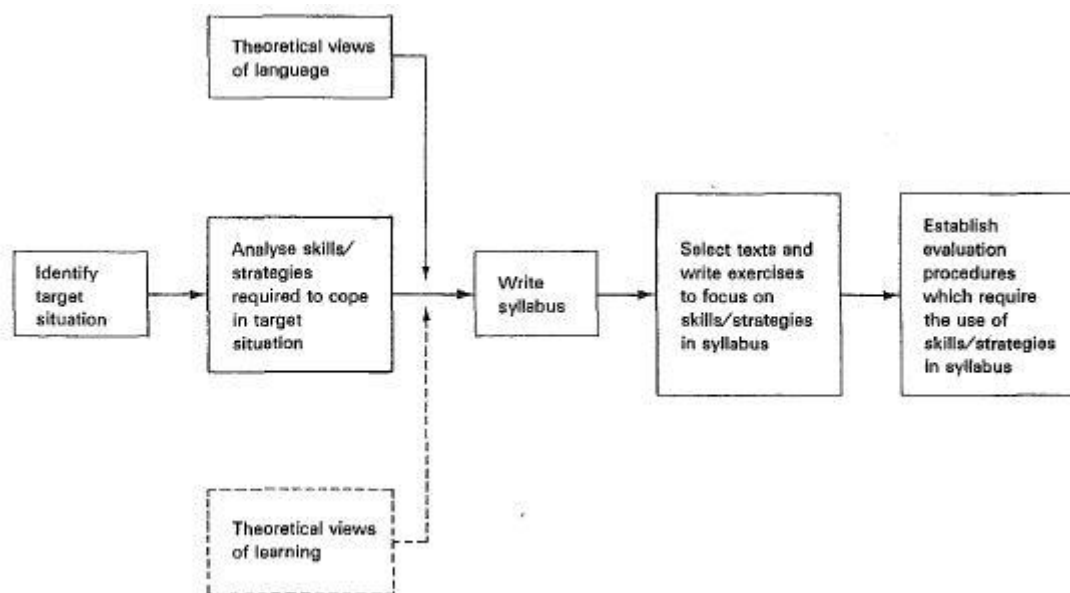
Theoretical views of language

Identify target situation

Analyse skills/ strategies required to cope in target situation

Write syllabus

Select texts and write exercises to focus on skills/strategies in syllabus

Establish evaluation procedures which require the use of skills/strategies in syllabus

Theoretical views of learning